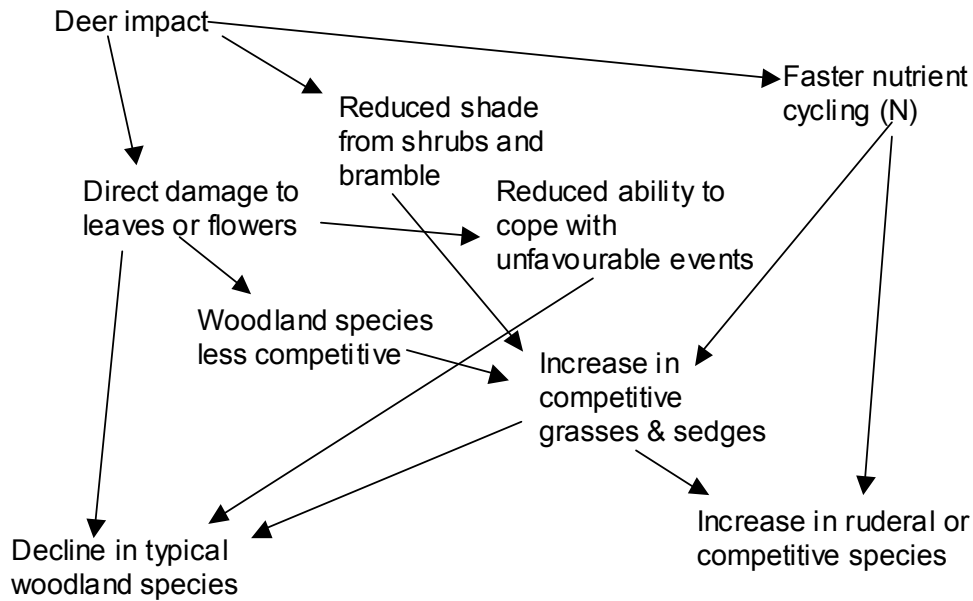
Deer impact

Reduced shade from shrubs and bramble

Faster nutrient cycling (N)

Direct damage to leaves or flowers

Reduced ability to cope with unfavourable events

Woodland species less competitive

Increase in competitive grasses & sedges

Increase in ruderal or competitive species

Decline in typical woodland species